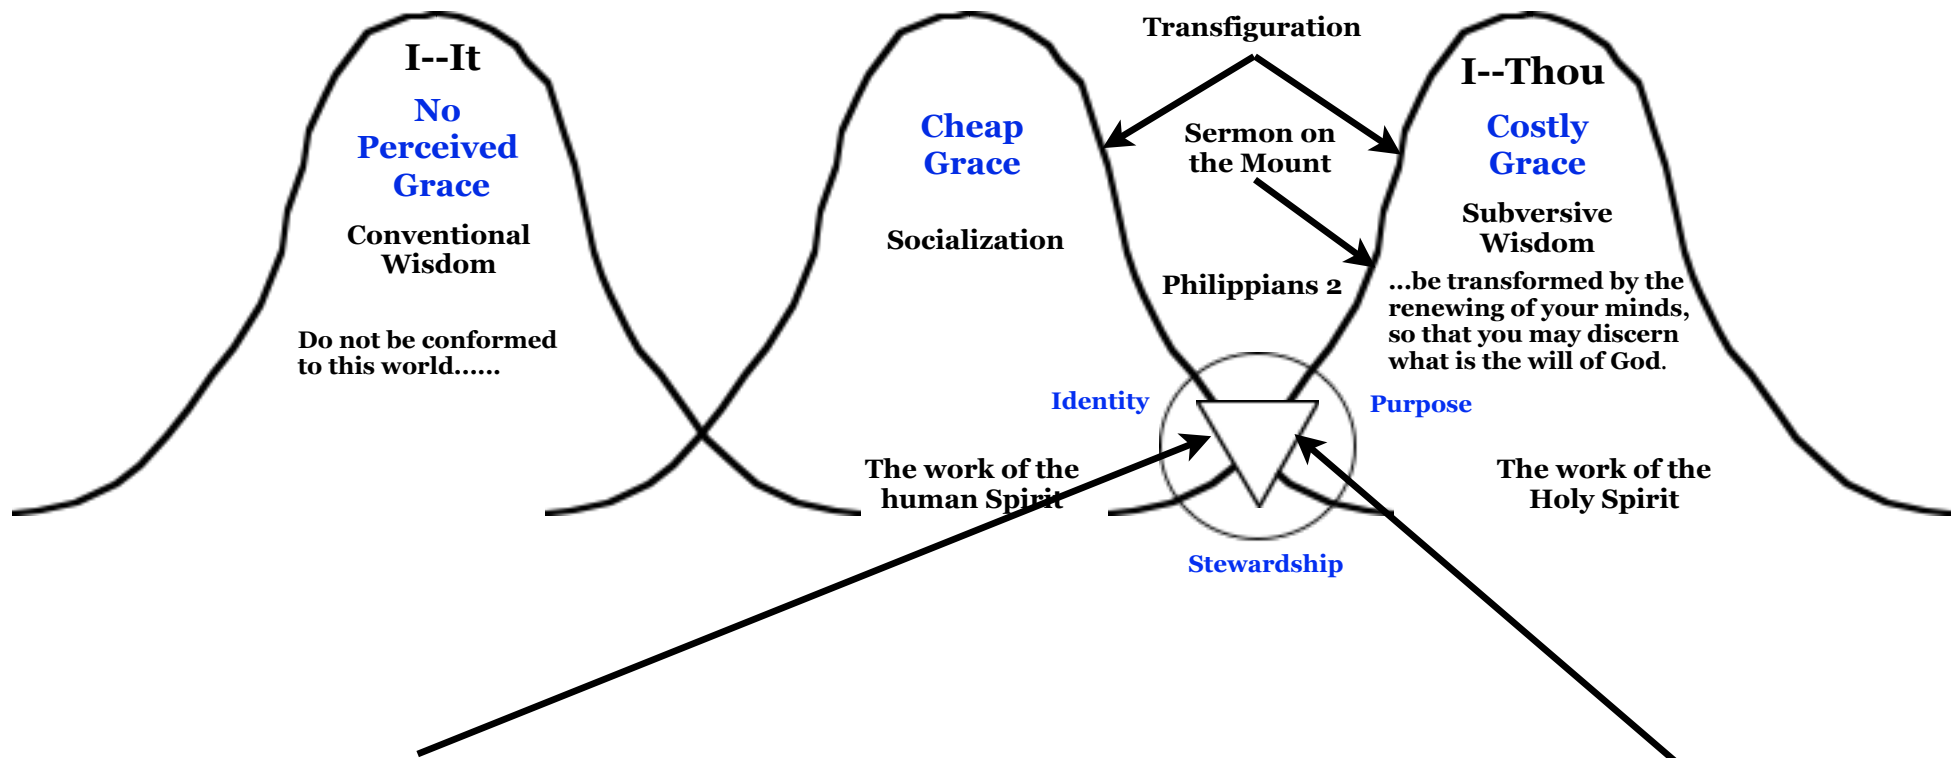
I--It

No Perceived Grace

Conventional Wisdom

Do not be conformed to this world......

Cheap Grace

Socialization

Transfiguration

Sermon on the Mount

Philippians 2

I--Thou

Costly Grace

Subversive Wisdom

...be transformed by the renewing of your minds, so that you may discern what is the will of God.

Identity

Purpose

The work of the human Spirit

The work of the Holy Spirit

Stewardship